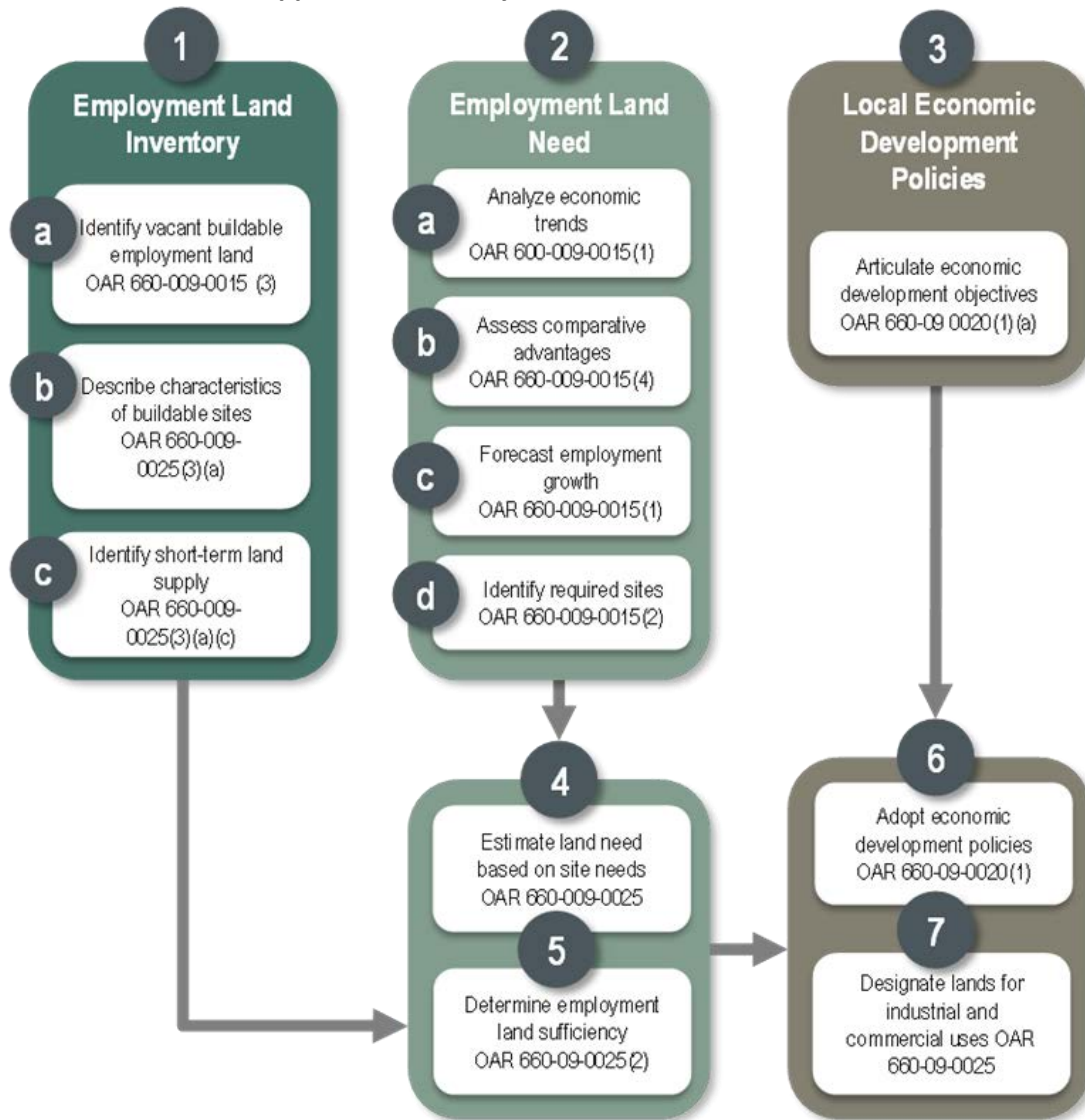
1

Employment Land Inventory

a

Identify vacant buildable employment land OAR 660-009-0015 (3)

b

Describe characteristics of buildable sites OAR 660-009-0025(3)(a)

c

Identify short-term land supply OAR 660-009-0025(3)(a)(c)

2

Employment Land Need

a

Analyze economic trends OAR 600-009-0015(1)

b

Assess comparative advantages OAR 660-009-0015(4)

c

Forecast employment growth OAR 660-009-0015(1)

d

Identify required sites OAR 660-009-0015(2)

3

Local Economic Development Policies

Articulate economic development objectives OAR 660-09 0020(1)(a)

4

Estimate land need based on site needs OAR 660-009-0025

5

Determine employment land sufficiency OAR 660-09-0025(2)

6

Adopt economic development policies OAR 660-09-0020(1)

7

Designate lands for industrial and commercial uses OAR 660-09-0025